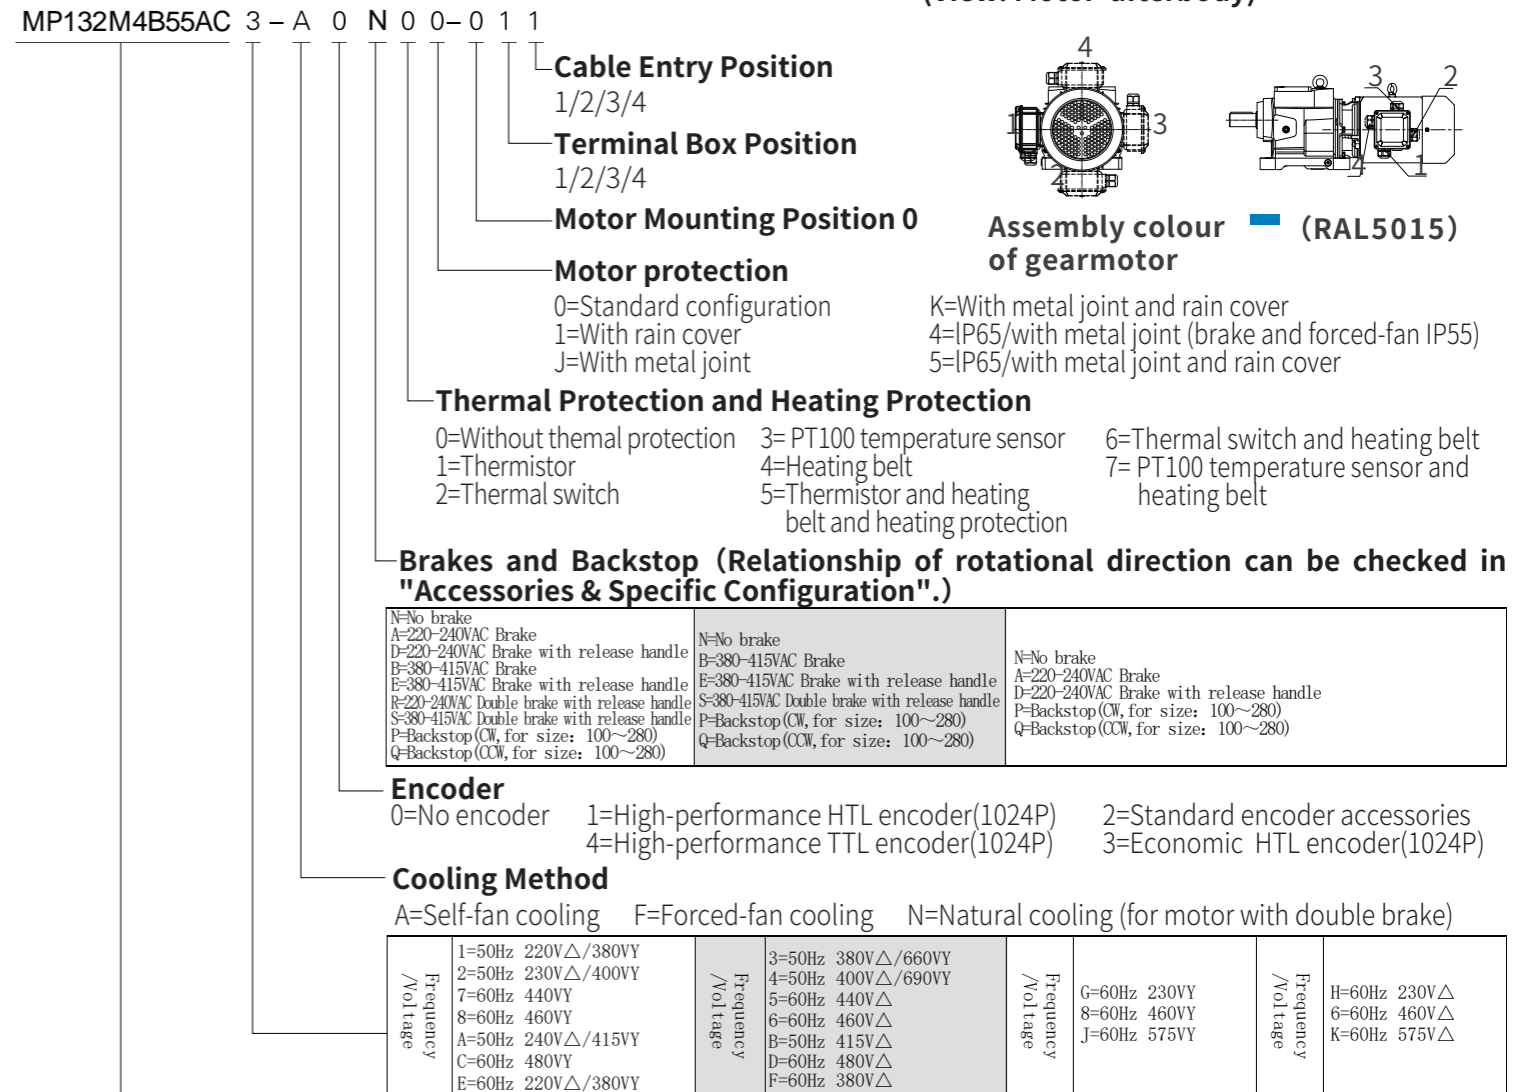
MP132M4B55AC 3 – A 0 N 0 0 – 0 1 1

Cable Entry Position
1/2/3/4

Terminal Box Position
1/2/3/4

Motor Mounting Position 0

4
1 3
2

3 2
4 1

Assembly colour of gearmotor (RAL5015)

Motor protection
0=Standard configuration
1=With rain cover
J=With metal joint
K=With metal joint and rain cover
4=lP65/with metal joint (brake and forced-fan IP55)
5=lP65/with metal joint and rain cover

Thermal Protection and Heating Protection
0=Without themal protection
1=Thermistor
2=Thermal switch
3= PT100 temperature sensor
4=Heating belt
5=Thermistor and heating belt and heating protection
6=Thermal switch and heating belt
7= PT100 temperature sensor and heating belt

Brakes and Backstop (Relationship of rotational direction can be checked in "Accessories & Specific Configuration".)

| N=No brake<br>A=220-240VAC Brake<br>D=220-240VAC Brake with release handle<br>B=380-415VAC Brake<br>E=380-415VAC Brake with release handle<br>R=220-240VAC Double brake with release handle<br>S=380-415VAC Double brake with release handle<br>P=Backstop(CW, for size: 100~280)<br>Q=Backstop(CCW, for size: 100~280) | N=No brake<br>B=380-415VAC Brake<br>E=380-415VAC Brake with release handle<br>S=380-415VAC Double brake with release handle<br>P=Backstop(CW, for size: 100~280)<br>Q=Backstop(CCW, for size: 100~280) | N=No brake<br>A=220-240VAC Brake<br>D=220-240VAC Brake with release handle<br>P=Backstop(CW, for size: 100~280)<br>Q=Backstop(CCW, for size: 100~280) |
|---|---|---|

Encoder
0=No encoder
1=High-performance HTL encoder(1024P)
4=High-performance TTL encoder(1024P)
2=Standard encoder accessories
3=Economic HTL encoder(1024P)

Cooling Method
A=Self-fan cooling F=Forced-fan cooling N=Natural cooling (for motor with double brake)

| Frequency /Voltage | 1=50Hz 220V△/380VY<br>2=50Hz 230V△/400VY<br>7=60Hz 440VY<br>8=60Hz 460VY<br>A=50Hz 240V△/415VY<br>C=60Hz 480VY<br>E=60Hz 220V△/380VY | Frequency /Voltage | 3=50Hz 380V△/660VY<br>4=50Hz 400V△/690VY<br>5=60Hz 440V△<br>6=60Hz 460V△<br>B=50Hz 415V△<br>D=60Hz 480V△<br>F=60Hz 380V△ | Frequency /Voltage | G=60Hz 230VY<br>8=60Hz 460VY<br>J=60Hz 575VY | Frequency /Voltage | H=60Hz 230V△<br>6=60Hz 460V△<br>K=60Hz 575V△ |
|---|---|---|---|---|---|---|---|